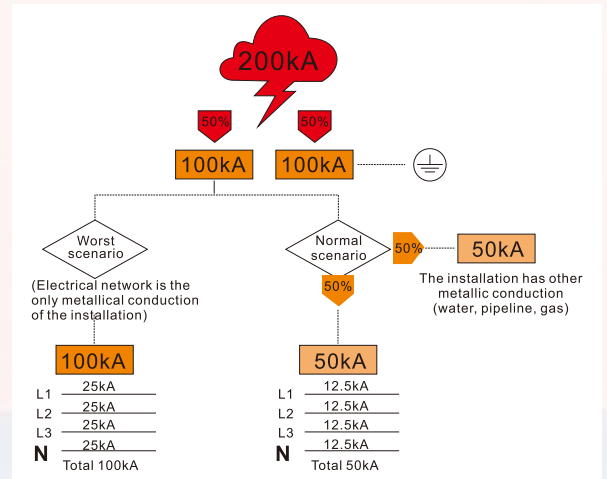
200kA

50%

50%

100kA

100kA

Worst scenario

(Electrical network is the only metallical conduction of the installation)

100kA

L1 25kA
L2 25kA
L3 25kA
N 25kA
Total 100kA

Normal scenario

50%

50%

50kA

The installation has other metallic conduction (water, pipeline, gas)

50kA

L1 12.5kA
L2 12.5kA
L3 12.5kA
N 12.5kA
Total 50kA